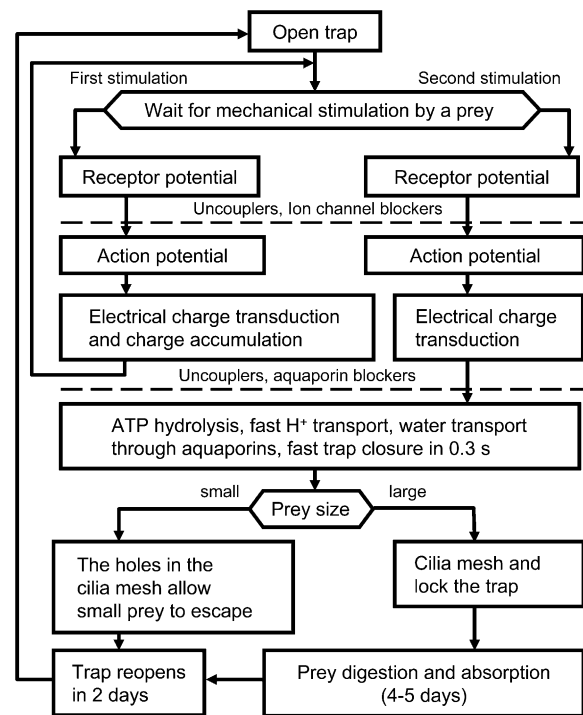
Open trap

First stimulation

Second stimulation

Wait for mechanical stimulation by a prey

Receptor potential

Receptor potential

Uncouplers, Ion channel blockers

Action potential

Action potential

Electrical charge transduction and charge accumulation

Electrical charge transduction

Uncouplers, aquaporin blockers

ATP hydrolysis, fast H⁺ transport, water transport through aquaporins, fast trap closure in 0.3 s

small

Prey size

large

The holes in the cilia mesh allow small prey to escape

Cilia mesh and lock the trap

Trap reopens in 2 days

Prey digestion and absorption (4-5 days)